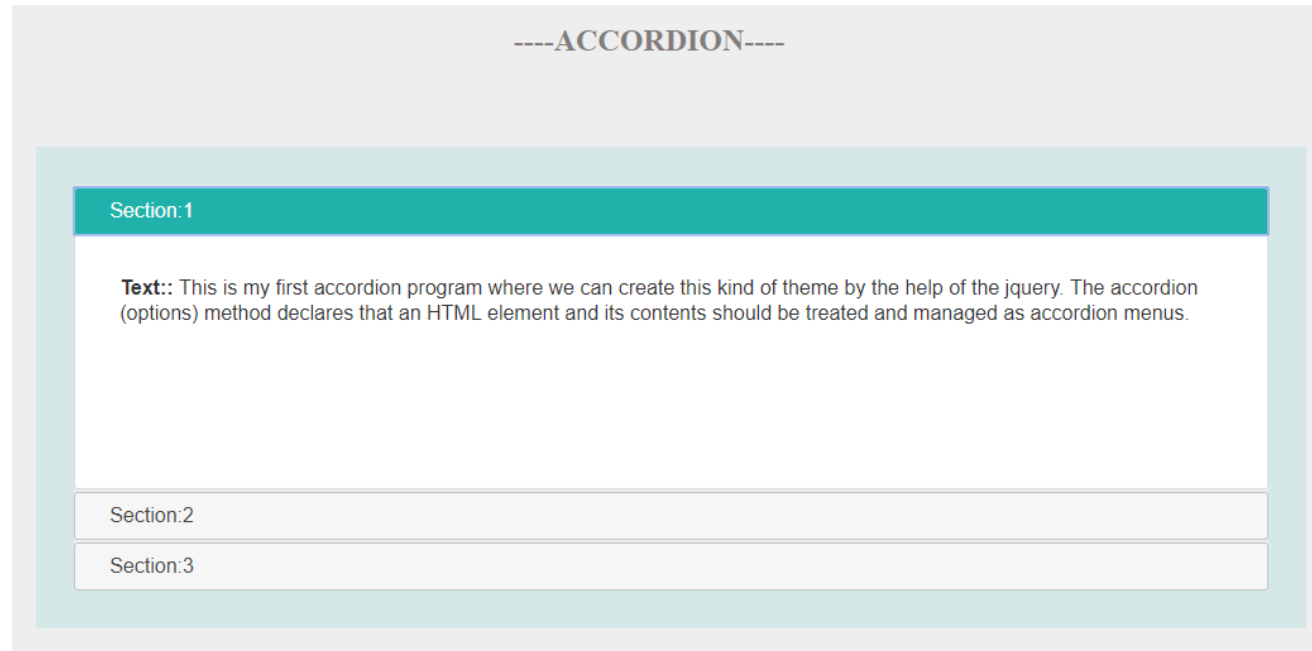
----ACCORDION----

Section:1

**Text::** This is my first accordion program where we can create this kind of theme by the help of the jquery. The accordion (options) method declares that an HTML element and its contents should be treated and managed as accordion menus.

Section:2

Section:3